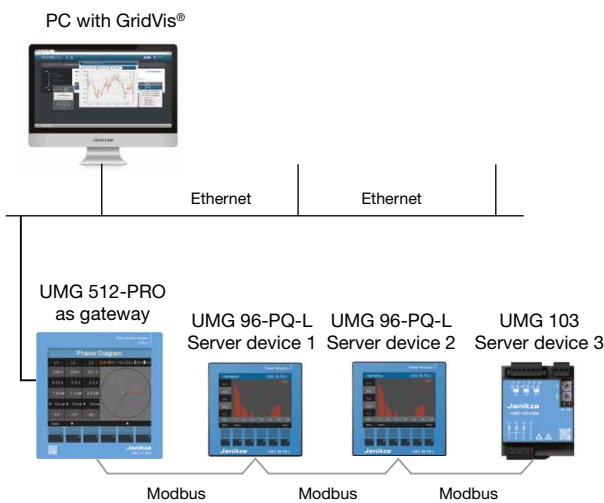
PC with GridVis®

Ethernet

Ethernet

UMG 512-PRO as gateway

Phasor Diagram

Janitza

UMG 96-PQ-L Server device 1

UMG 96-PQ-L Server device 2

UMG 103 Server device 3

Janitza

Modbus

Modbus

Modbus